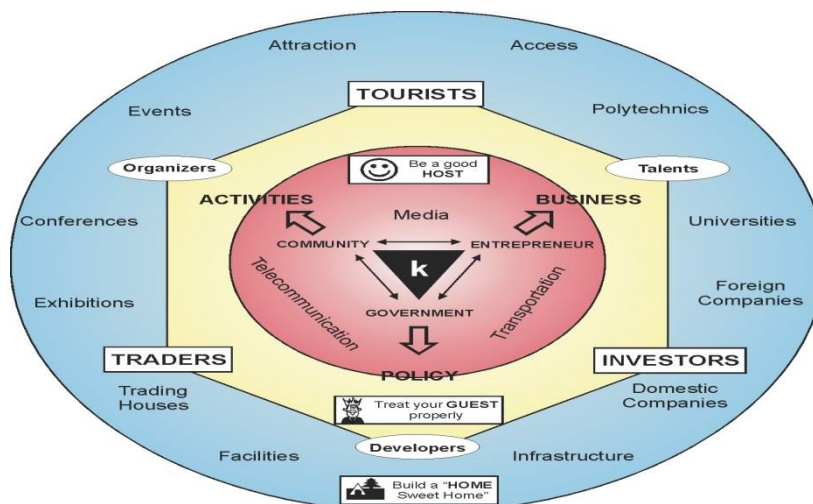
Attraction

Access

TOURISTS

Events

Polytechnics

Organizers

Be a good HOST

Talents

ACTIVITIES

BUSINESS

Media

Conferences

Universities

COMMUNITY

ENTREPRENEUR

k

Telecommunication

Transportation

Foreign Companies

Exhibitions

GOVERNMENT

POLICY

TRADERS

INVESTORS

Trading Houses

Domestic Companies

Treat your GUEST properly

Developers

Facilities

Infrastructure

Build a "HOME Sweet Home"